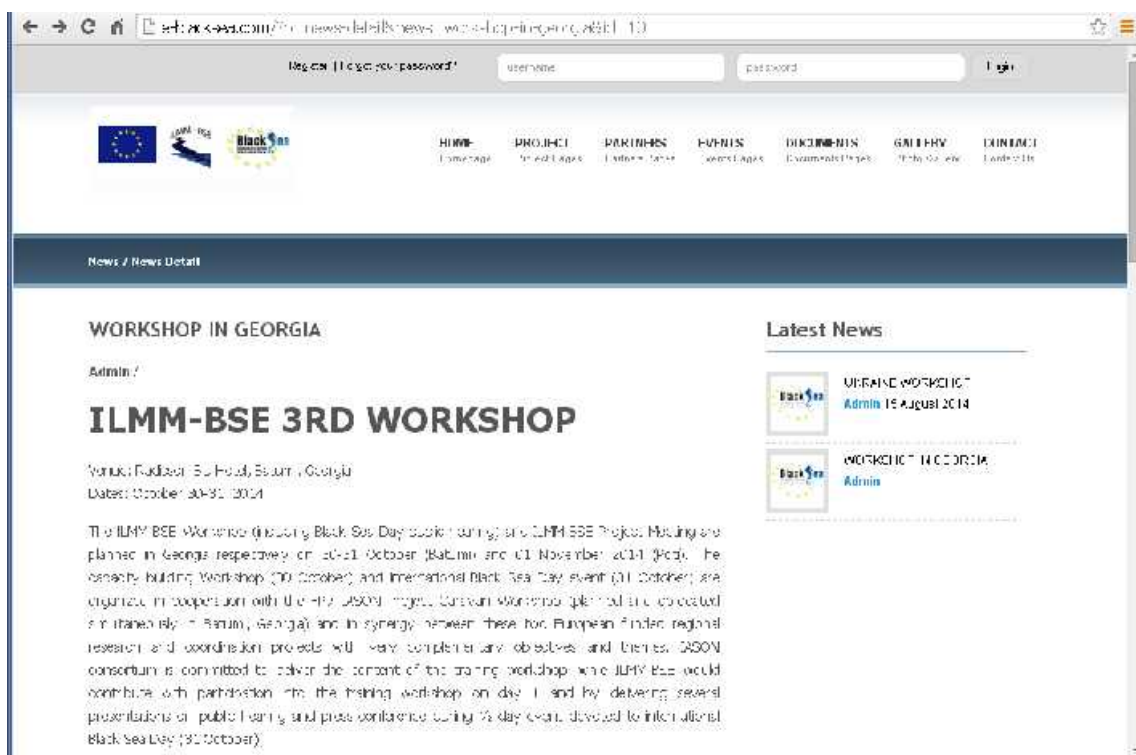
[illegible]

Register | Forgot your password? username password Login

HOME Homepage PROJECT Project Pages PARTNERS Partners Pages EVENTS Events Pages DOCUMENTS Documents Pages GALLERY Photo Gallery CONTACT Contact Us

News / News Detail

WORKSHOP IN GEORGIA

Admin /

ILMM-BSE 3RD WORKSHOP

Venue: Radisson Blu Hotel, Batumi, Georgia
Dates: October 30-31, 2014

The ILMM BSE Workshop (including Black Sea Day public outing) and ILMM BSE Project Meeting are planned in Georgia respectively on 30-31 October (Batumi) and 01 November 2014 (Poti). The capacity building Workshop (30 October) and International Black Sea Day event (31 October) are organized in cooperation with the FP7 CASCADE Project. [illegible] Workshop (planned and co-located simultaneously in Batumi, Georgia) and in synergy between these two European funded regional research and coordination projects with very complementary objectives and themes. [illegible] consortium is committed to deliver the content of the training workshop while ILMM BSE would contribute with participation into the training workshop on day 1 and by delivering several presentations of public hearing and press conference during ½ day event devoted to international Black Sea Day (31 October).

Latest News

UKRAINE WORKSHOP
Admin 19 August 2014

WORKSHOP IN GEORGIA
Admin